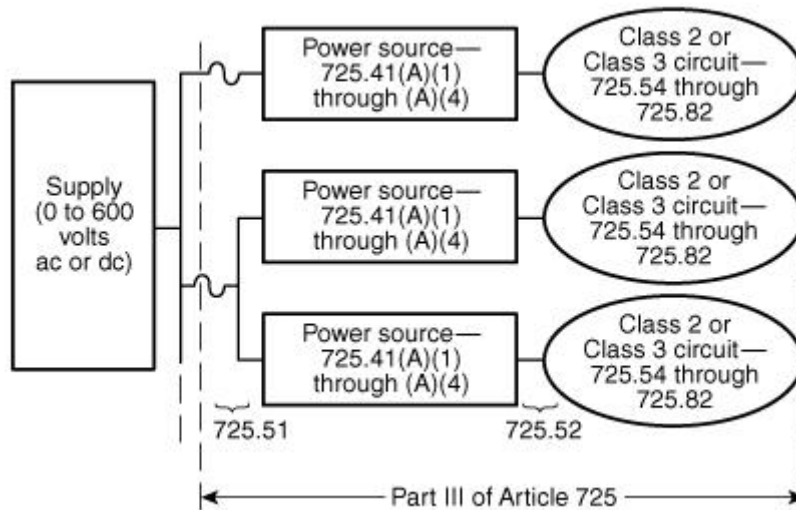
Supply (0 to 600 volts ac or dc)

Power source—725.41(A)(1) through (A)(4)

Class 2 or Class 3 circuit—725.54 through 725.82

Power source—725.41(A)(1) through (A)(4)

Class 2 or Class 3 circuit—725.54 through 725.82

Power source—725.41(A)(1) through (A)(4)

Class 2 or Class 3 circuit—725.54 through 725.82

725.51

725.52

Part III of Article 725